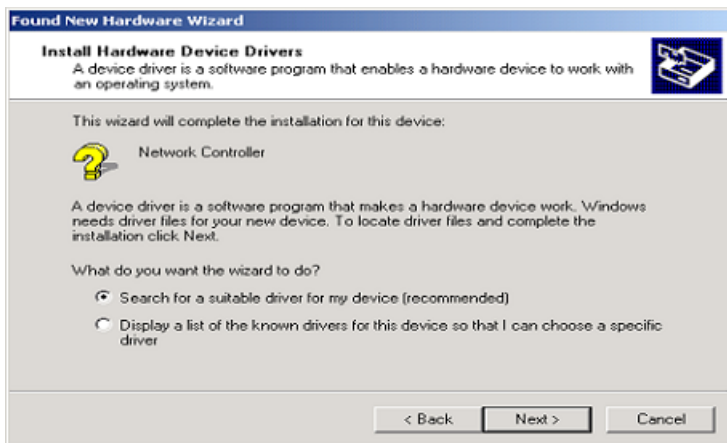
Found New Hardware Wizard

Install Hardware Device Drivers
A device driver is a software program that enables a hardware device to work with an operating system.

This wizard will complete the installation for this device:

Network Controller

A device driver is a software program that makes a hardware device work. Windows needs driver files for your new device. To locate driver files and complete the installation click Next.

What do you want the wizard to do?

Search for a suitable driver for my device (recommended)

Display a list of the known drivers for this device so that I can choose a specific driver

< Back
Next >
Cancel